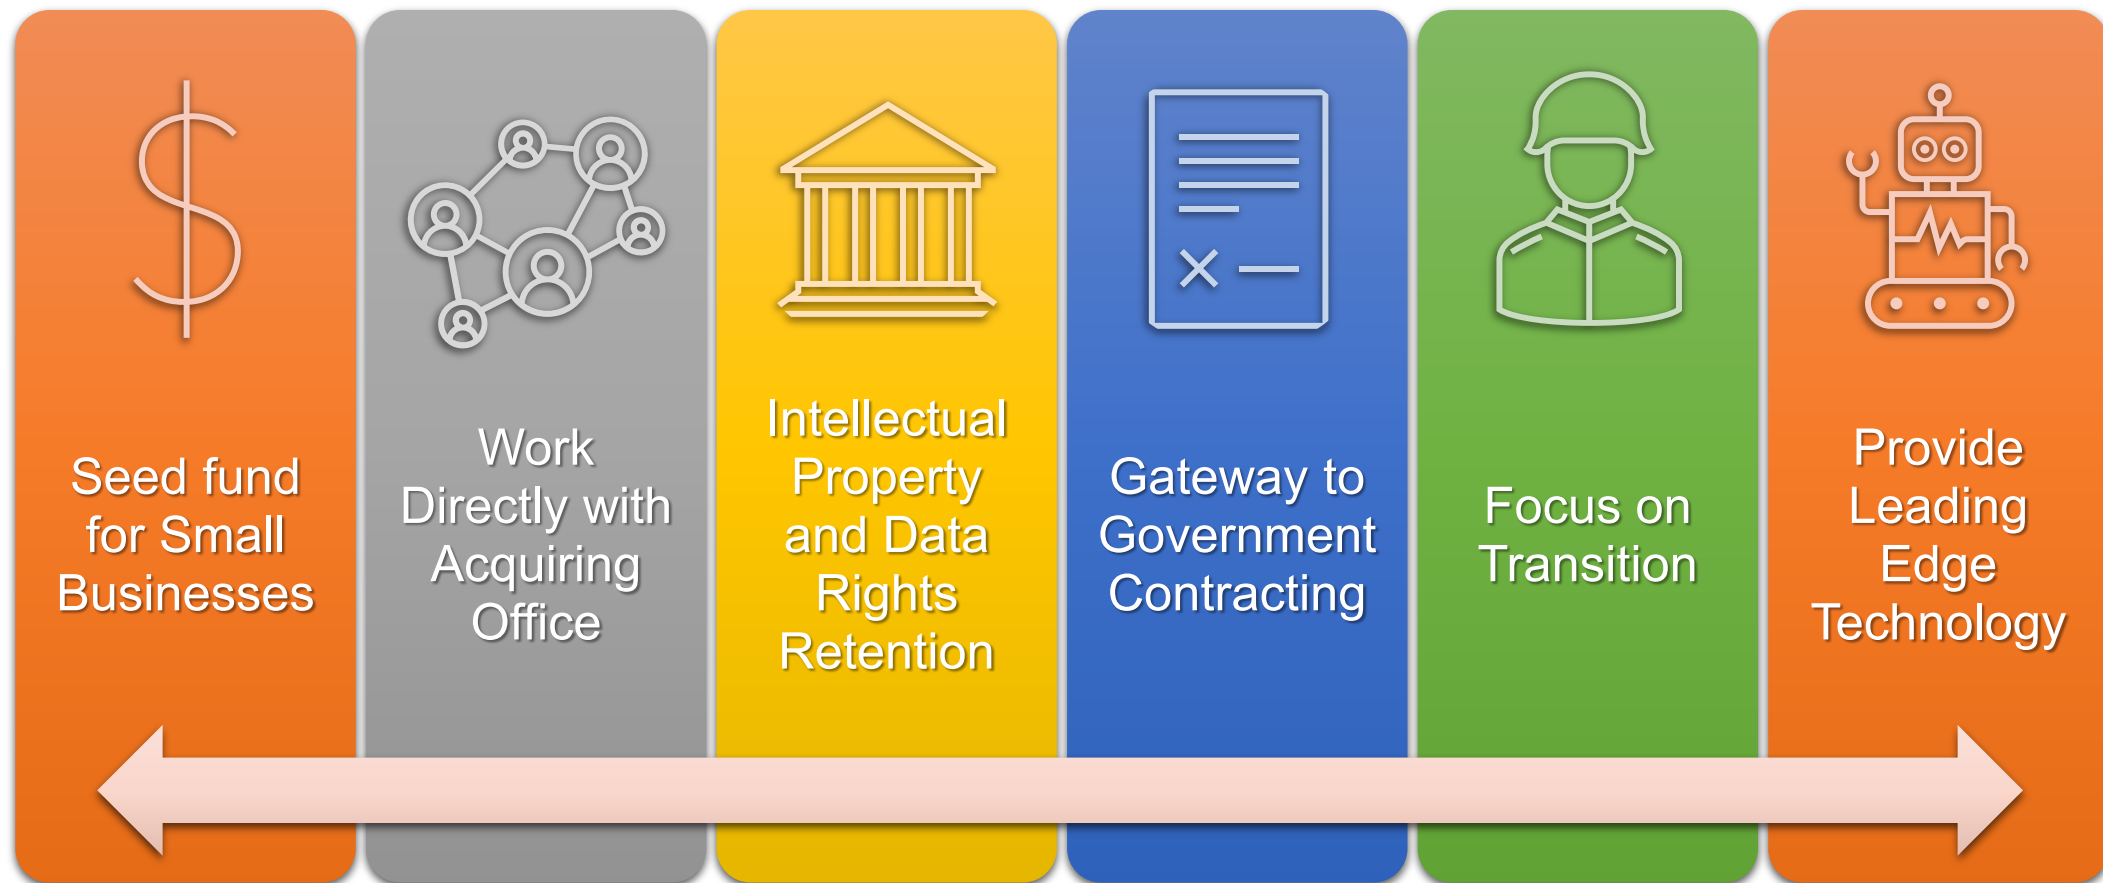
Seed fund for Small Businesses

Work Directly with Acquiring Office

Intellectual Property and Data Rights Retention

Gateway to Government Contracting

Focus on Transition

Provide Leading Edge Technology